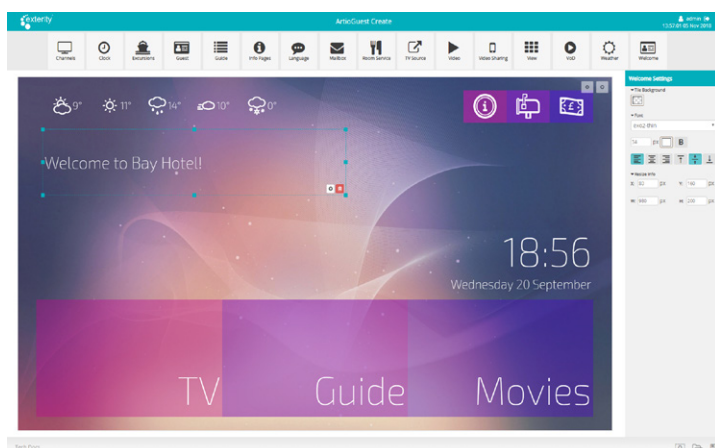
exterity

ArtioGuest Create

admin
13:57:01 05 Nov 2018

Channels Clock Excursions Guest Guide Info Pages Language Mailbox Room Service TV Source Video Video Sharing View VoD Weather Welcome

9° 11° 14° 10° 0°

Welcome to Bay Hotel!

18:56
Wednesday 20 September

TV Guide Movies

Welcome Settings
Tile Background
Font
px B
Resize Info
px px
px px